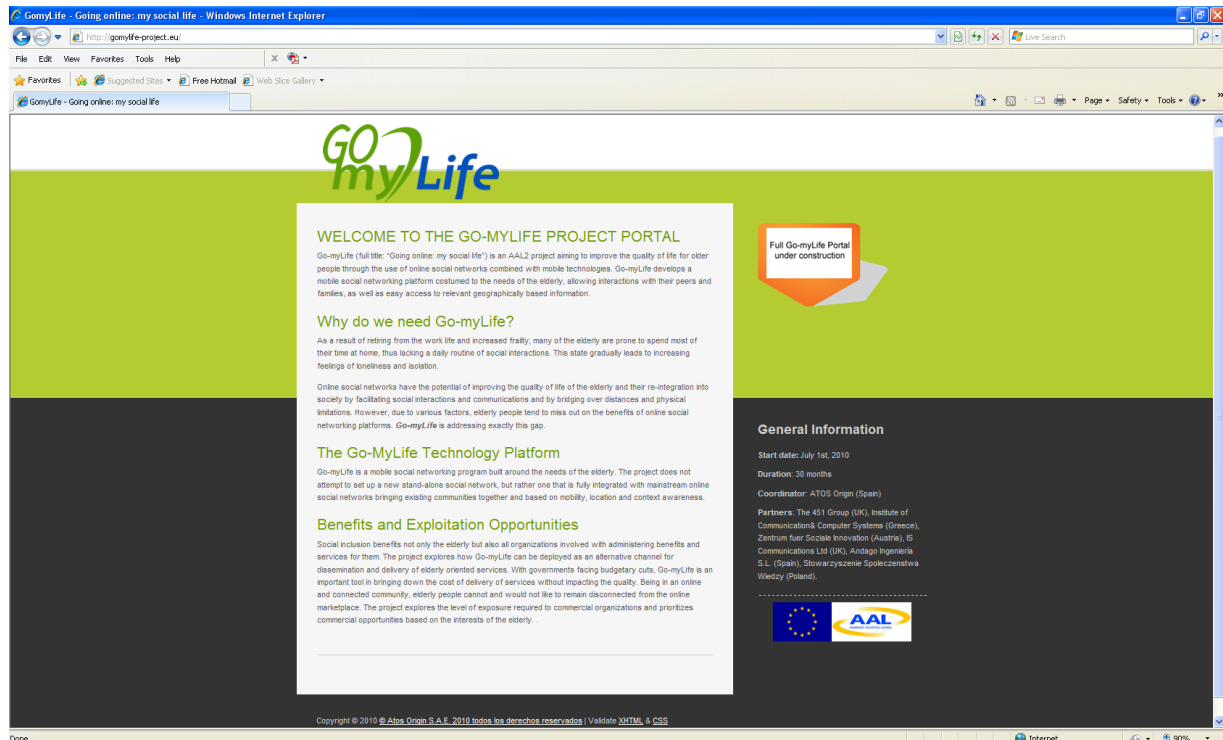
GomyLife - Going online: my social life - Windows Internet Explorer

http://gomylife-project.eu/

Live Search

File Edit View Favorites Tools Help

Favorites Suggested Sites Free Hotmail Web Slice Gallery

GomyLife - Going online: my social life

Page Safety Tools

GO myLife

WELCOME TO THE GO-MYLIFE PROJECT PORTAL

Go-myLife (full title: "Going online: my social life") is an AAL2 project aiming to improve the quality of life for older people through the use of online social networks combined with mobile technologies. Go-myLife develops a mobile social networking platform costumed to the needs of the elderly, allowing interactions with their peers and families, as well as easy access to relevant geographically based information.

Why do we need Go-myLife?

As a result of retiring from the work life and increased frailty, many of the elderly are prone to spend most of their time at home, thus lacking a daily routine of social interactions. This state gradually leads to increasing feelings of loneliness and isolation.

Online social networks have the potential of improving the quality of life of the elderly and their re-integration into society by facilitating social interactions and communications and by bridging over distances and physical limitations. However, due to various factors, elderly people tend to miss out on the benefits of online social networking platforms. Go-myLife is addressing exactly this gap.

The Go-MyLife Technology Platform

Go-myLife is a mobile social networking program built around the needs of the elderly. The project does not attempt to set up a new stand-alone social network, but rather one that is fully integrated with mainstream online social networks bringing existing communities together and based on mobility, location and context awareness.

Benefits and Exploitation Opportunities

Social inclusion benefits not only the elderly but also all organizations involved with administering benefits and services for them. The project explores how Go-myLife can be deployed as an alternative channel for dissemination and delivery of elderly oriented services. With governments facing budgetary cuts, Go-myLife is an important tool in bringing down the cost of delivery of services without impacting the quality. Being in an online and connected community, elderly people cannot and would not like to remain disconnected from the online marketplace. The project explores the level of exposure required to commercial organizations and prioritizes commercial opportunities based on the interests of the elderly. .

Full Go-myLife Portal under construction

General Information

Start date: July 1st, 2010

Duration: 30 months

Coordinator: ATOS Origin (Spain)

Partners: The 451 Group (UK), Institute of Communication& Computer Systems (Greece), Zentrum fuer Soziale Innovation (Austria), IS Communications Ltd (UK), Andago Ingenieria S.L. (Spain), Stowarzyszenie Spoleczenstwa Wiedzy (Poland).

AAL

Copyright © 2010 © Atos Origin S.A.E. 2010 todos los derechos reservados | Validate XHTML & CSS

Done

Internet

90%